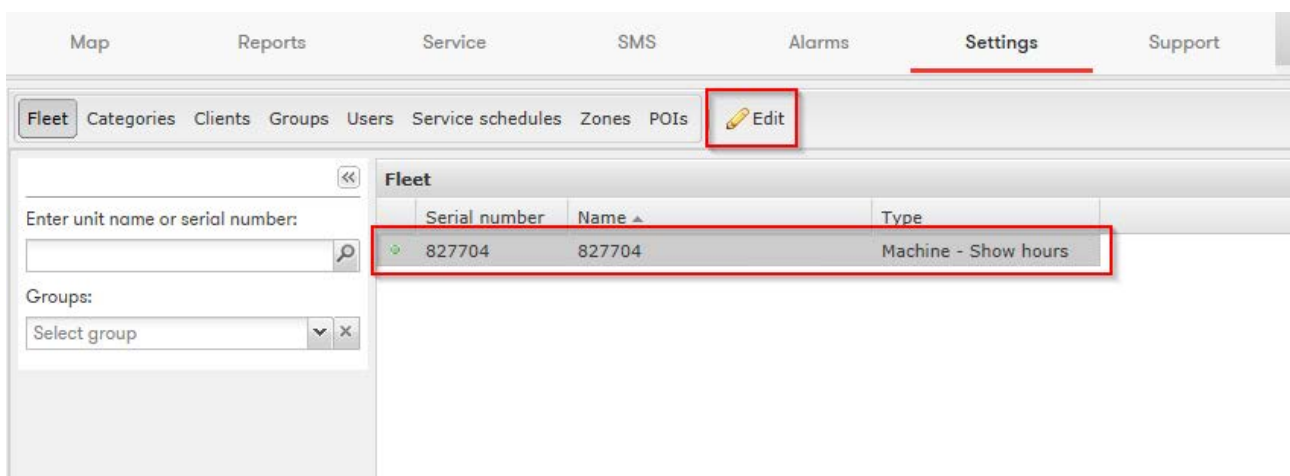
Map Reports Service SMS Alarms Settings Support

Fleet Categories Clients Groups Users Service schedules Zones POIs Edit

Enter unit name or serial number:

Groups:

Select group

Fleet

| Serial number | Name | Type |
|---|---|---|
| 827704 | 827704 | Machine - Show hours |